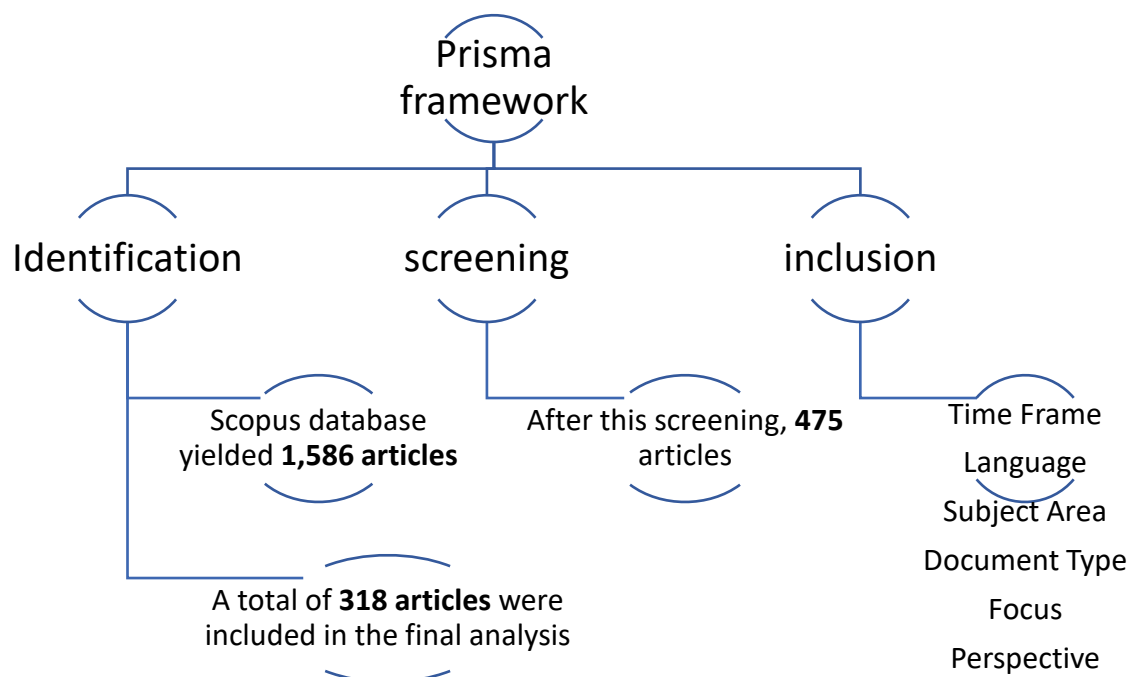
Prisma framework

Identification

screening

inclusion

Scopus database yielded **1,586 articles**

A total of **318 articles** were included in the final analysis

After this screening, **475** articles

Time Frame
Language
Subject Area
Document Type
Focus
Perspective